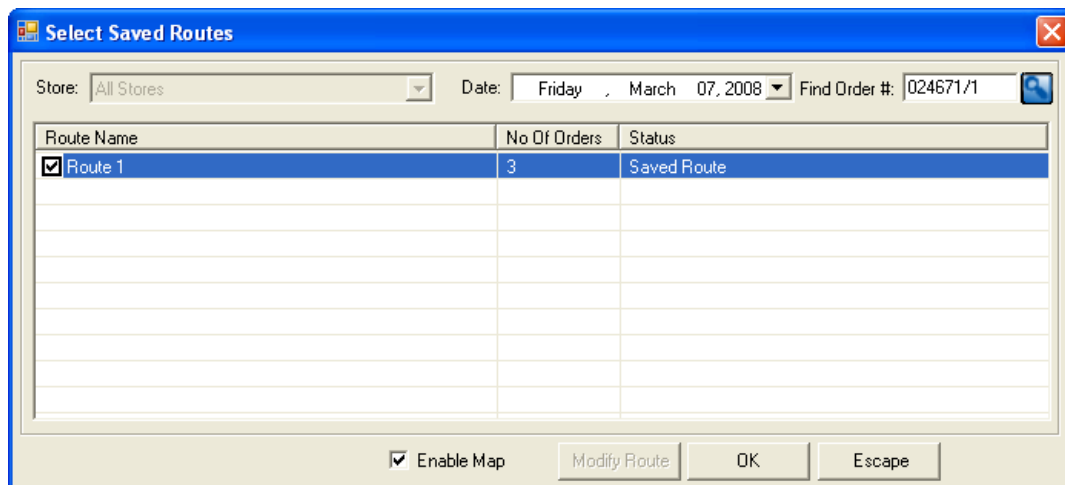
Select Saved Routes

Store: All Stores

Date: Friday , March 07, 2008

Find Order #: 024671/1

| Route Name | No Of Orders | Status |
|---|---|---|
| Route 1 | 3 | Saved Route |

Enable Map

Modify Route

OK

Escape